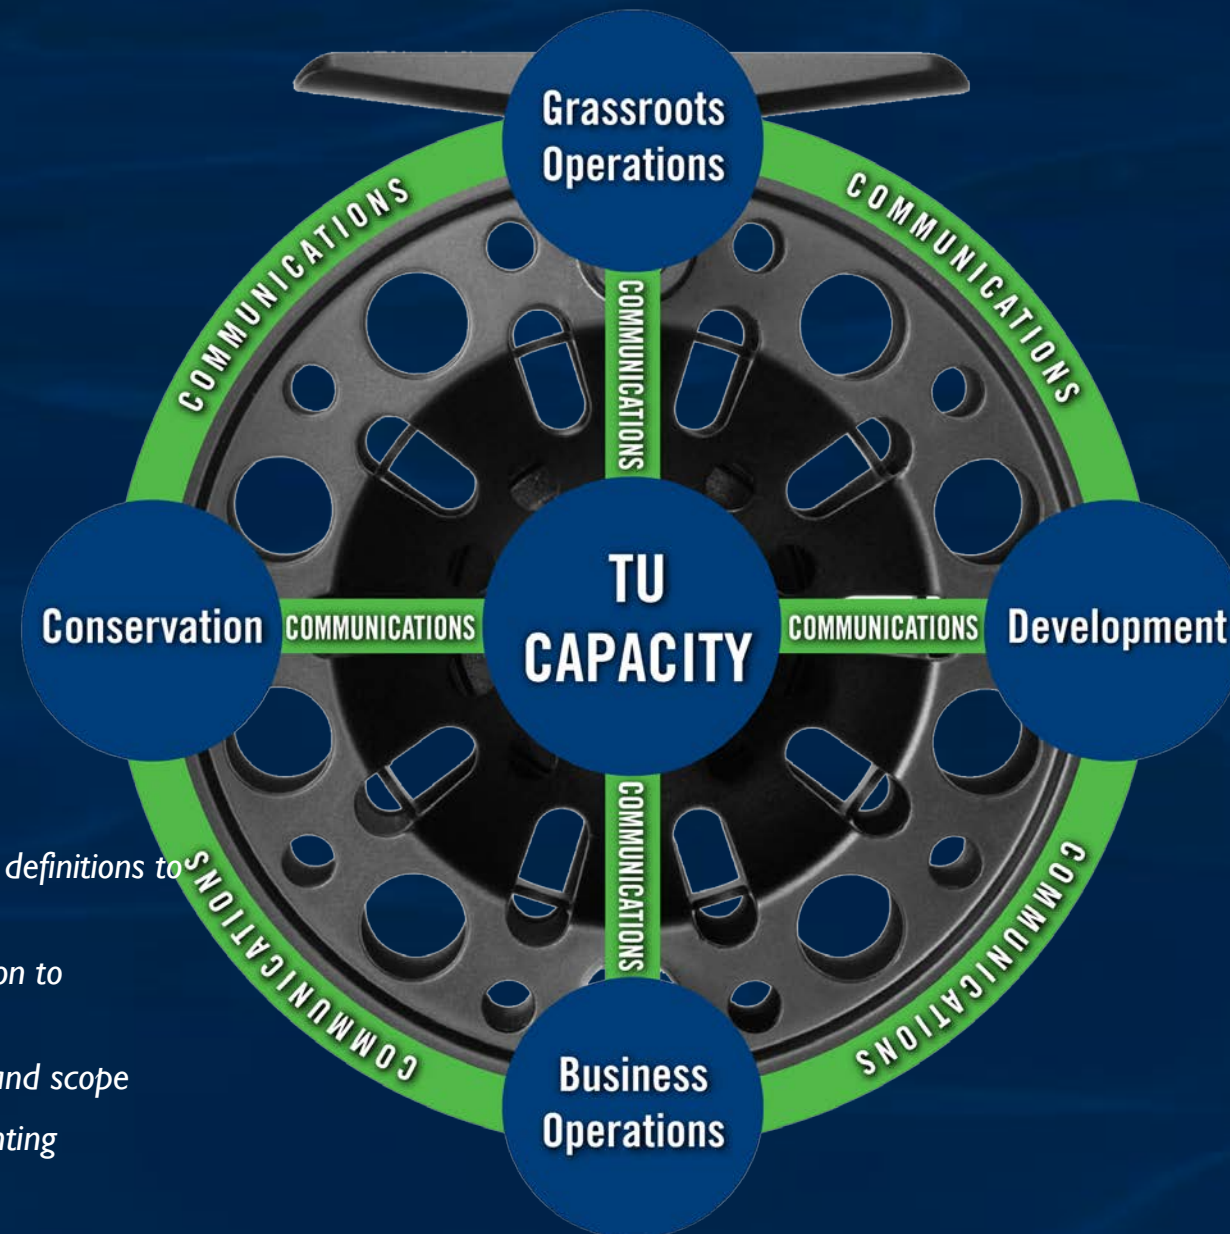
Grassroots Operations

COMMUNICATIONS

COMMUNICATIONS

COMMUNICATIONS

Conservation

COMMUNICATIONS

TU CAPACITY

COMMUNICATIONS

Development

COMMUNICATIONS

definitions to

on to

and scope

nting

COMMUNICATIONS

COMMUNICATIONS

Business Operations